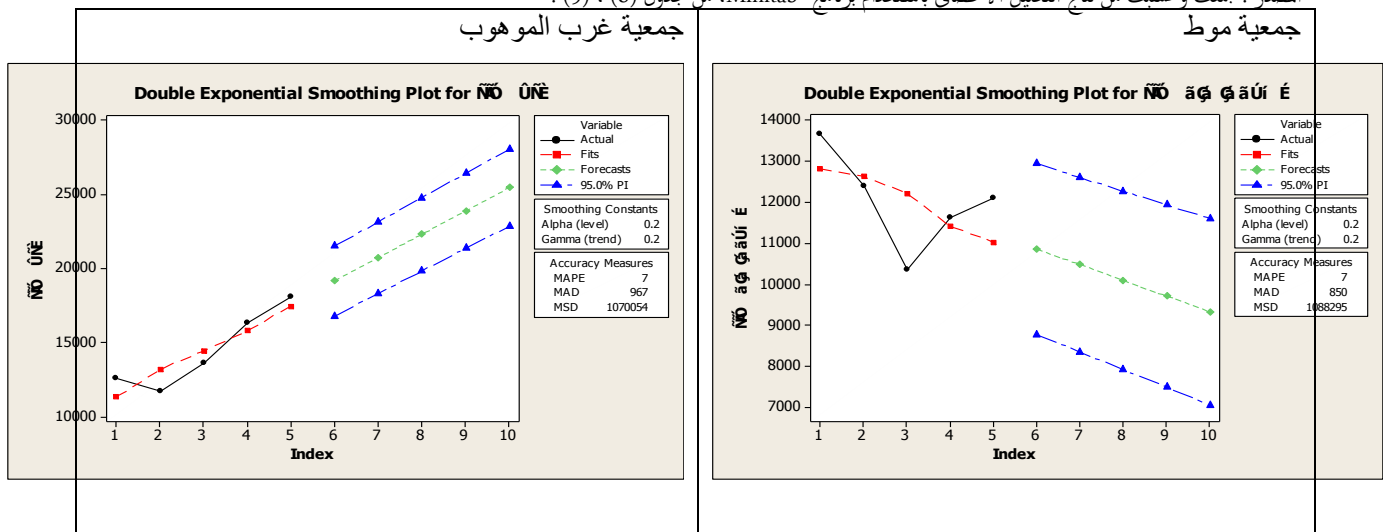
جمعية غرب الموهوب

Double Exponential Smoothing Plot for ÑÕ ÛÑÈ

Variable
Actual
Fits
Forecasts
95.0% PI

Smoothing Constants
Alpha (level) 0.2
Gamma (trend) 0.2

Accuracy Measures
MAPE 7
MAD 967
MSD 1070054

ÑÕ ÛÑÈ

30000
25000
20000
15000
10000

1 2 3 4 5 6 7 8 9 10
Index

جمعية موط

Double Exponential Smoothing Plot for ÑÕ ãĢ ĢãÚí É

Variable
Actual
Fits
Forecasts
95.0% PI

Smoothing Constants
Alpha (level) 0.2
Gamma (trend) 0.2

Accuracy Measures
MAPE 7
MAD 850
MSD 1088295

ÑÕ ãĢ ĢãÚí É

14000
13000
12000
11000
10000
9000
8000
7000

1 2 3 4 5 6 7 8 9 10
Index